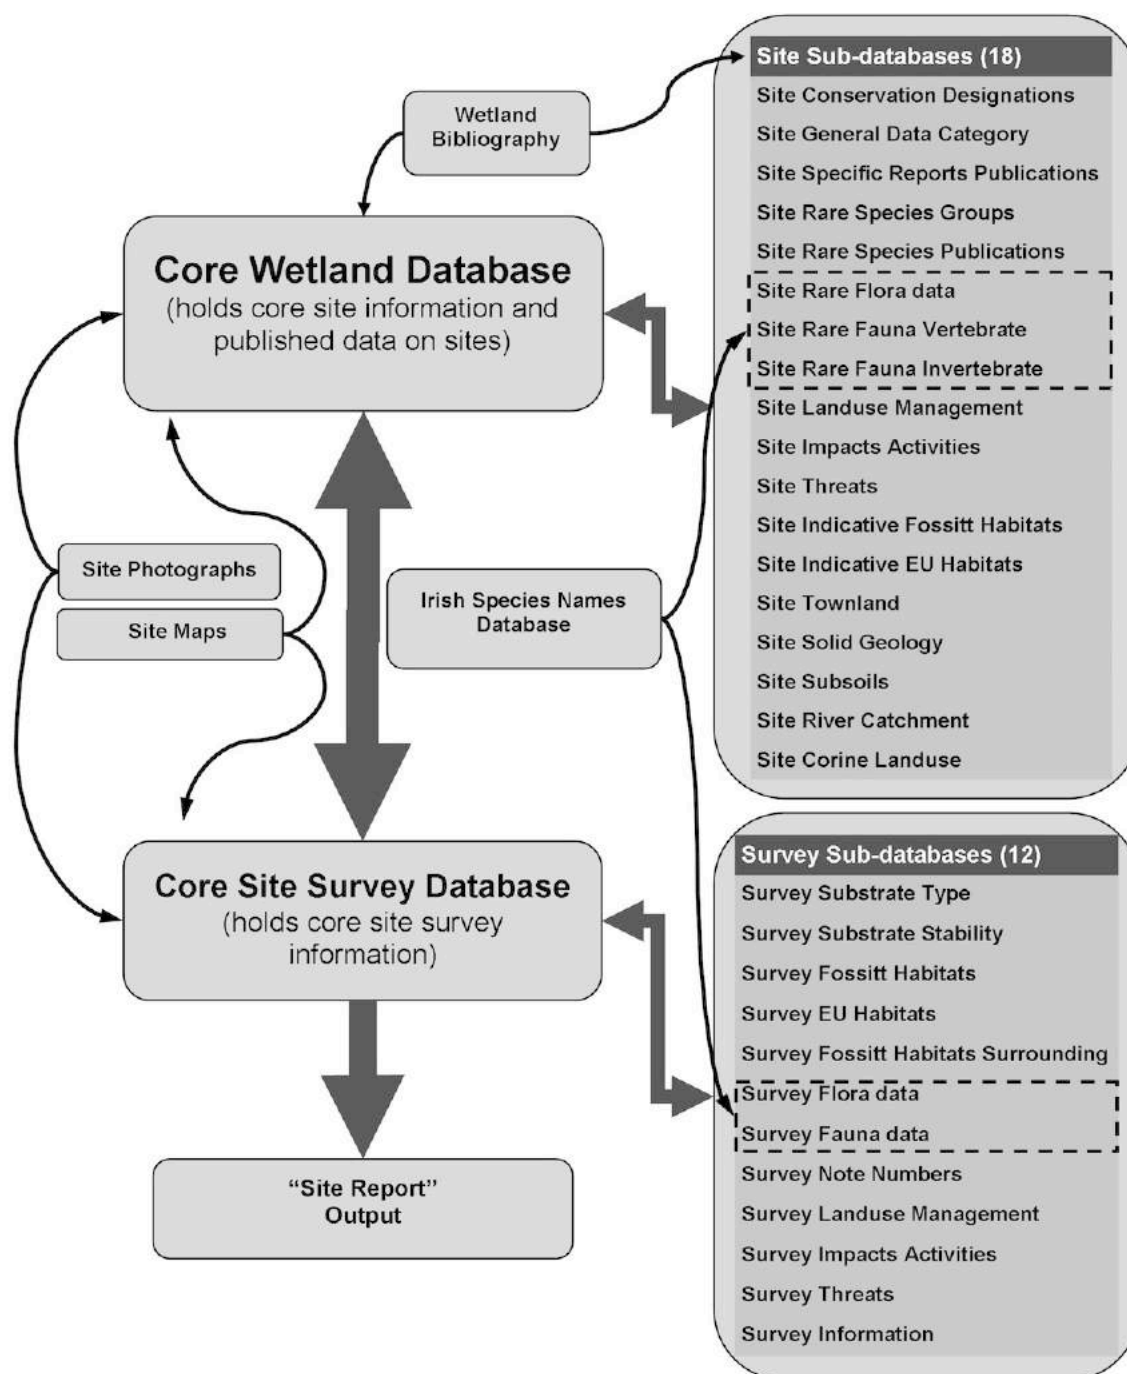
Wetland Bibliography

Core Wetland Database
(holds core site information and published data on sites)

Site Photographs

Site Maps

Irish Species Names Database

Core Site Survey Database
(holds core site survey information)

"Site Report" Output

Site Sub-databases (18)
Site Conservation Designations
Site General Data Category
Site Specific Reports Publications
Site Rare Species Groups
Site Rare Species Publications
Site Rare Flora data
Site Rare Fauna Vertebrate
Site Rare Fauna Invertebrate
Site Landuse Management
Site Impacts Activities
Site Threats
Site Indicative Fossitt Habitats
Site Indicative EU Habitats
Site Townland
Site Solid Geology
Site Subsoils
Site River Catchment
Site Corine Landuse

Survey Sub-databases (12)
Survey Substrate Type
Survey Substrate Stability
Survey Fossitt Habitats
Survey EU Habitats
Survey Fossitt Habitats Surrounding
Survey Flora data
Survey Fauna data
Survey Note Numbers
Survey Landuse Management
Survey Impacts Activities
Survey Threats
Survey Information